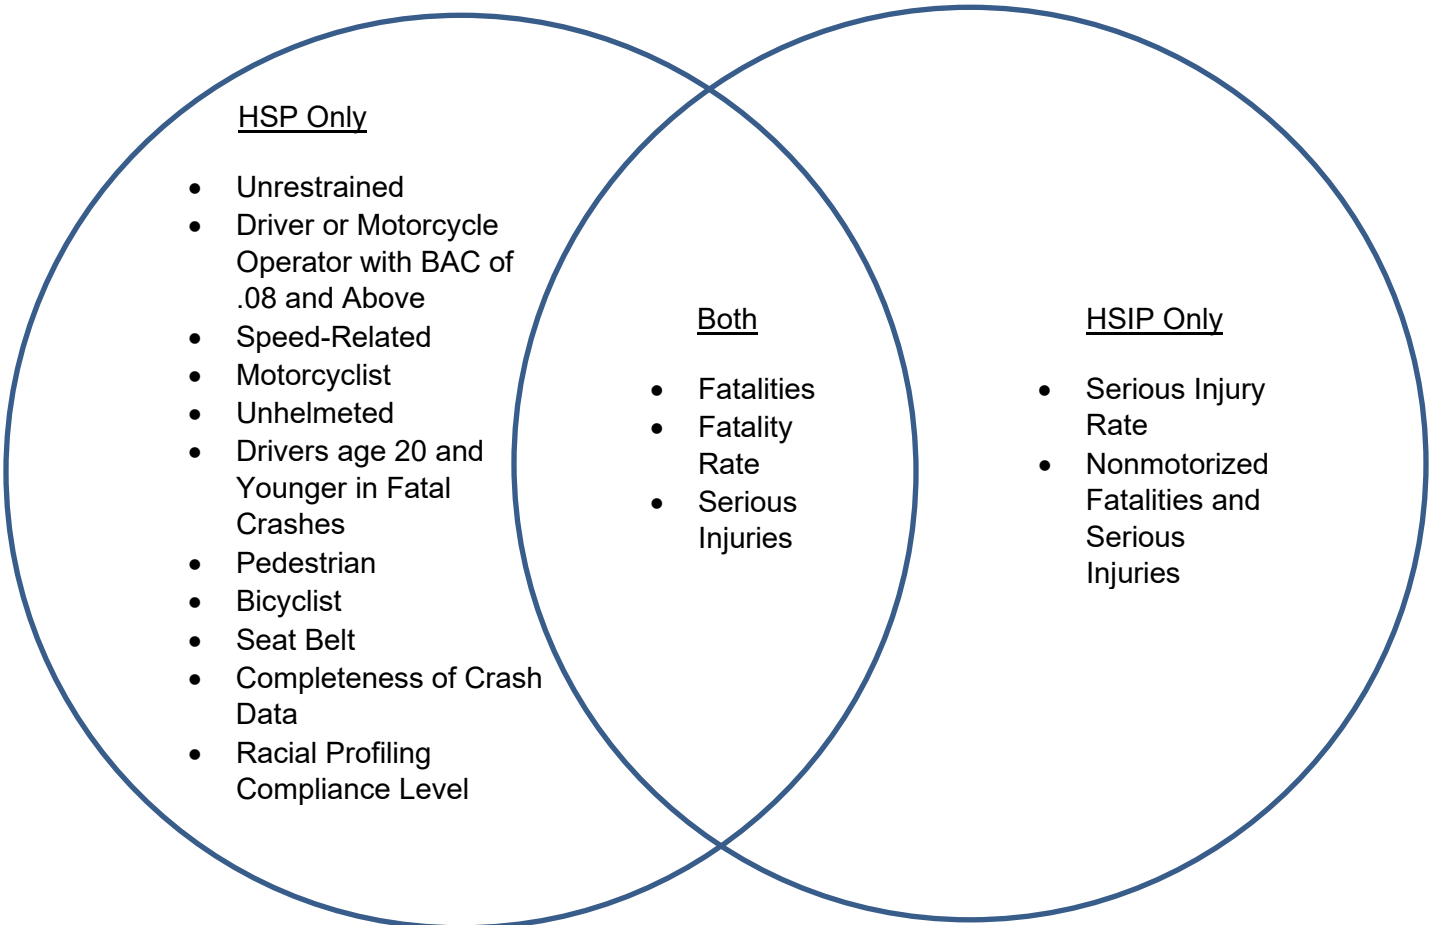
HSP Only

- Unrestrained
- Driver or Motorcycle Operator with BAC of .08 and Above
- Speed-Related
- Motorcyclist
- Unhelmeted
- Drivers age 20 and Younger in Fatal Crashes
- Pedestrian
- Bicyclist
- Seat Belt
- Completeness of Crash Data
- Racial Profiling Compliance Level

Both

- Fatalities
- Fatality Rate
- Serious Injuries

HSIP Only

- Serious Injury Rate
- Nonmotorized Fatalities and Serious Injuries